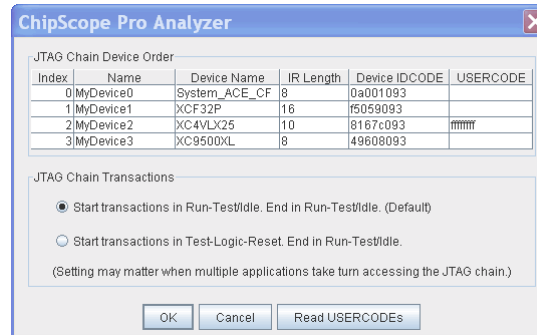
ChipScope Pro Analyzer

JTAG Chain Device Order

| Index | Name | Device Name | IR Length | Device IDCODE | USERCODE |
|---|---|---|---|---|---|
| 0 | MyDevice0 | System_ACE_CF | 8 | 0a001093 | |
| 1 | MyDevice1 | XCF32P | 16 | f5059093 | |
| 2 | MyDevice2 | XC4VLX25 | 10 | 8167c093 | ffffffff |
| 3 | MyDevice3 | XC9500XL | 8 | 49608093 | |

JTAG Chain Transactions

Start transactions in Run-Test/Idle. End in Run-Test/Idle. (Default)

Start transactions in Test-Logic-Reset. End in Run-Test/Idle.

(Setting may matter when multiple applications take turn accessing the JTAG chain.)

OK Cancel Read USERCODEs